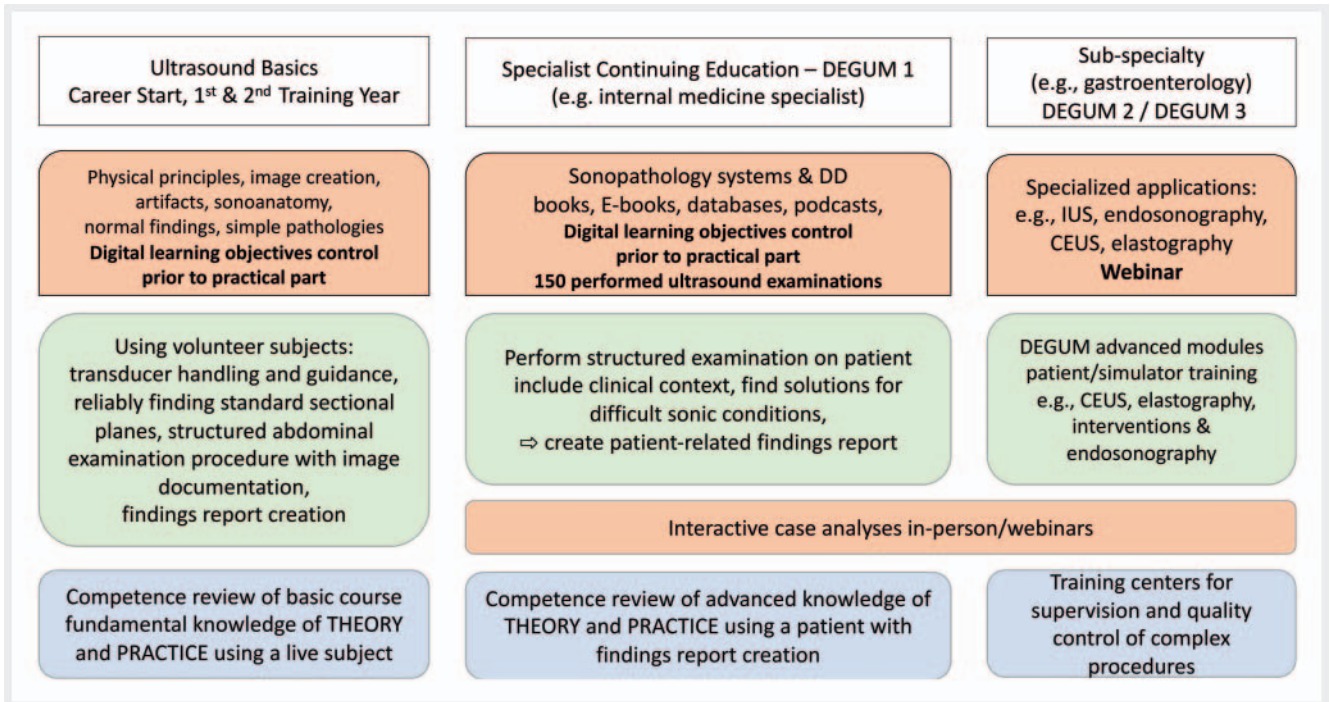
Ultrasound Basics
Career Start, 1$^{st}$ & 2$^{nd}$ Training Year

Specialist Continuing Education – DEGUM 1
(e.g. internal medicine specialist)

Sub-specialty
(e.g., gastroenterology)
DEGUM 2 / DEGUM 3

Physical principles, image creation, artifacts, sonoanatomy, normal findings, simple pathologies
**Digital learning objectives control prior to practical part**

Sonopathology systems & DD books, E-books, databases, podcasts,
**Digital learning objectives control prior to practical part**
**150 performed ultrasound examinations**

Specialized applications:
e.g., IUS, endosonography, CEUS, elastography
**Webinar**

Using volunteer subjects:
transducer handling and guidance, reliably finding standard sectional planes, structured abdominal examination procedure with image documentation,
findings report creation

Perform structured examination on patient include clinical context, find solutions for difficult sonic conditions,
⇨ create patient-related findings report

DEGUM advanced modules patient/simulator training e.g., CEUS, elastography, interventions & endosonography

Interactive case analyses in-person/webinars

Competence review of basic course fundamental knowledge of THEORY and PRACTICE using a live subject

Competence review of advanced knowledge of THEORY and PRACTICE using a patient with findings report creation

Training centers for supervision and quality control of complex procedures